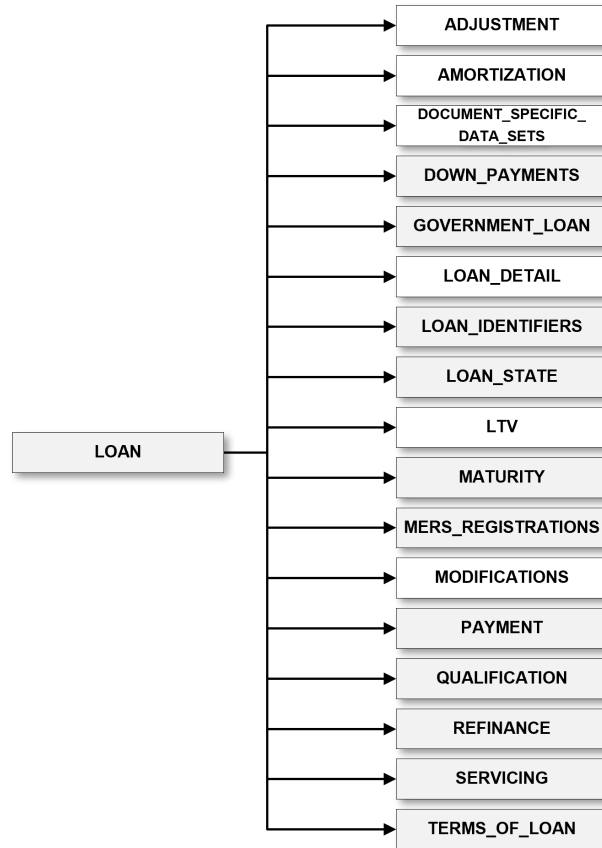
LOAN

ADJUSTMENT

AMORTIZATION

DOCUMENT_SPECIFIC_DATA_SETS

DOWN_PAYMENTS

GOVERNMENT_LOAN

LOAN_DETAIL

LOAN_IDENTIFIERS

LOAN_STATE

LTV

MATURITY

MERS_REGISTRATIONS

MODIFICATIONS

PAYMENT

QUALIFICATION

REFINANCE

SERVICING

TERMS_OF_LOAN